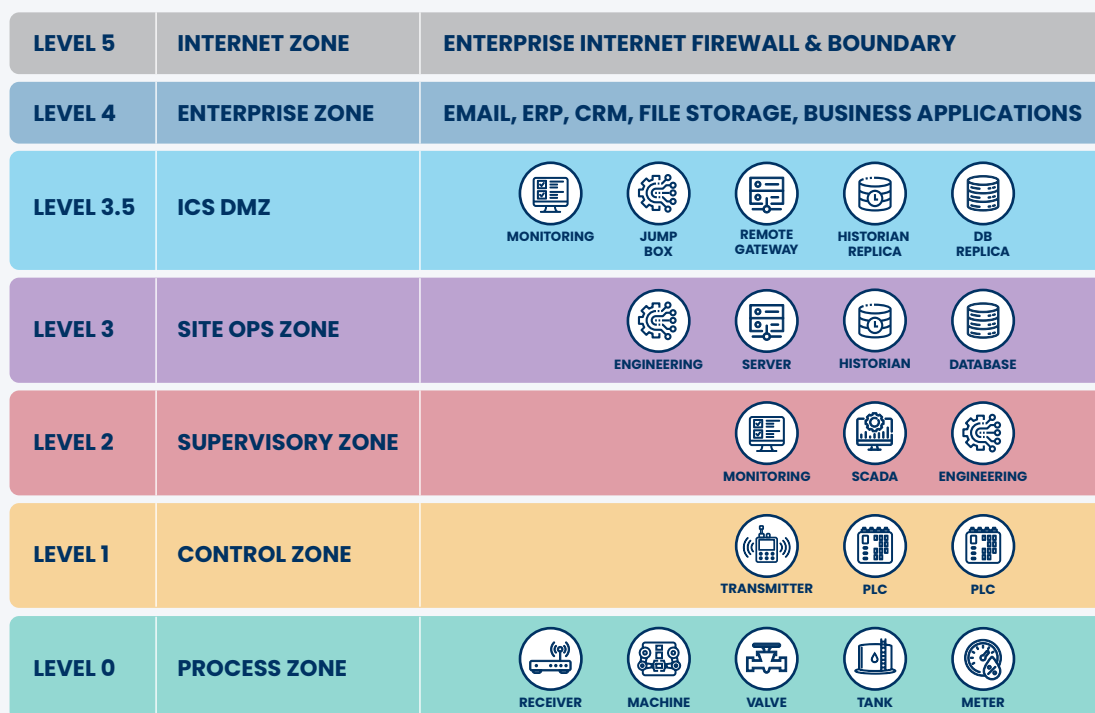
| LEVEL 5 | INTERNET ZONE | ENTERPRISE INTERNET FIREWALL & BOUNDARY |
|---|---|---|
| LEVEL 4 | ENTERPRISE ZONE | EMAIL, ERP, CRM, FILE STORAGE, BUSINESS APPLICATIONS |
| LEVEL 3.5 | ICS DMZ | MONITORING, JUMP BOX, REMOTE GATEWAY, HISTORIAN REPLICA, DB REPLICA |
| LEVEL 3 | SITE OPS ZONE | ENGINEERING, SERVER, HISTORIAN, DATABASE |
| LEVEL 2 | SUPERVISORY ZONE | MONITORING, SCADA, ENGINEERING |
| LEVEL 1 | CONTROL ZONE | TRANSMITTER, PLC, PLC |
| LEVEL 0 | PROCESS ZONE | RECEIVER, MACHINE, VALVE, TANK, METER |